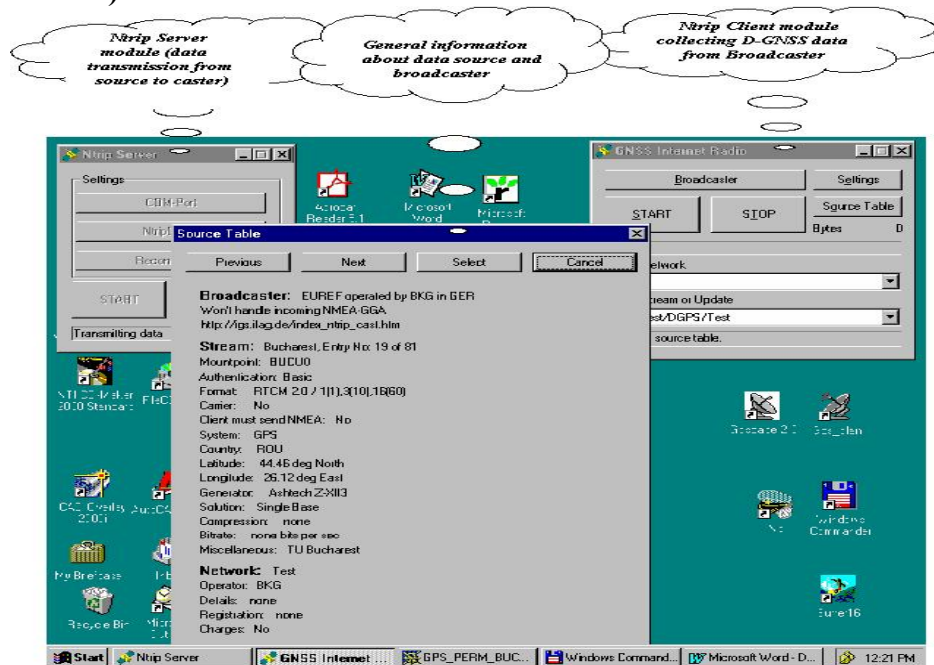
Ntrip Server module (data transmission from source to caster)

General information about data source and broadcaster

Ntrip Client module collecting D-GNSS data from Broadcaster

Ntrip Server

Settings

COM-Port

Ntrip

Recor

START

Transmitting data

Acrobat Reader 5.1

Microsoft Word

Microsoft

GNSS Internet Radio

Broadcaster

Settings

START

STOP

Source Table

Bytes 0

etwork

ream or Update

est/DGPS/Test

source table.

Source Table

Previous

Next

Select

Cancel

Broadcaster: EUREF operated by BKG in GER
Won't handle incoming NMEA-GGA
http://igs.ifag.de/index_ntrip_cast.htm

Stream: Bucharest, Entry No: 19 of 81
Mountpoint: BUCU0
Authentication: Basic
Format: RTCM 2.0 / 1(1),3(10),16(60)
Carrier: No
Client must send NMEA: No
System: GPS
Country: ROU
Latitude: 44.46 deg North
Longitude: 26.12 deg East
Generator: Ashtech Z-XII3
Solution: Single Base
Compression: none
Bitrate: none bits per sec
Miscellaneous: TU Bucharest

Network: Test
Operator: BKG
Details: none
Registration: none
Charges: No

NTI CD-Maker 2000 Standard

FleC

CAD Overlay 2000

AutoC

My Briefcase

Recycle Bin

Micro

Geocase 2.0

Gps_plan

NC

Windows Commander

Eure16

Start

Ntrip Server

GNSS Internet ...

GPS_PERM_BUC...

Windows Command...

Microsoft Word - D...

12:21 PM